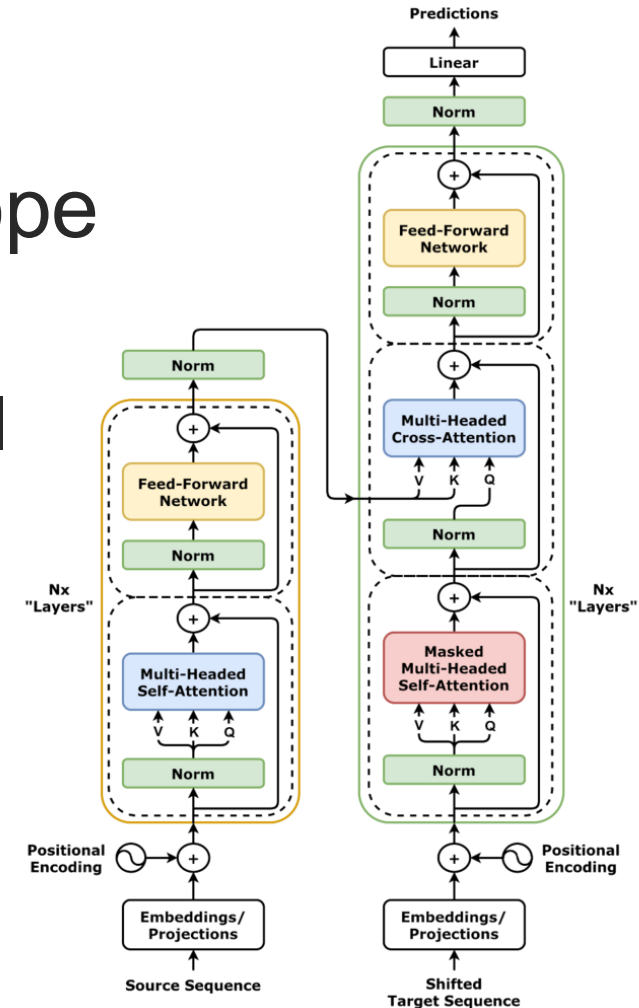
pe

l

Predictions

Linear

Norm

+

Feed-Forward Network

Norm

+

Multi-Headed Cross-Attention

V K Q

Norm

+

Masked Multi-Headed Self-Attention

V K Q

Norm

Nx "Layers"

+

Positional Encoding

Embeddings/ Projections

Shifted Target Sequence

Norm

+

Feed-Forward Network

Norm

+

Multi-Headed Self-Attention

V K Q

Norm

Nx "Layers"

Positional Encoding

+

Embeddings/ Projections

Source Sequence